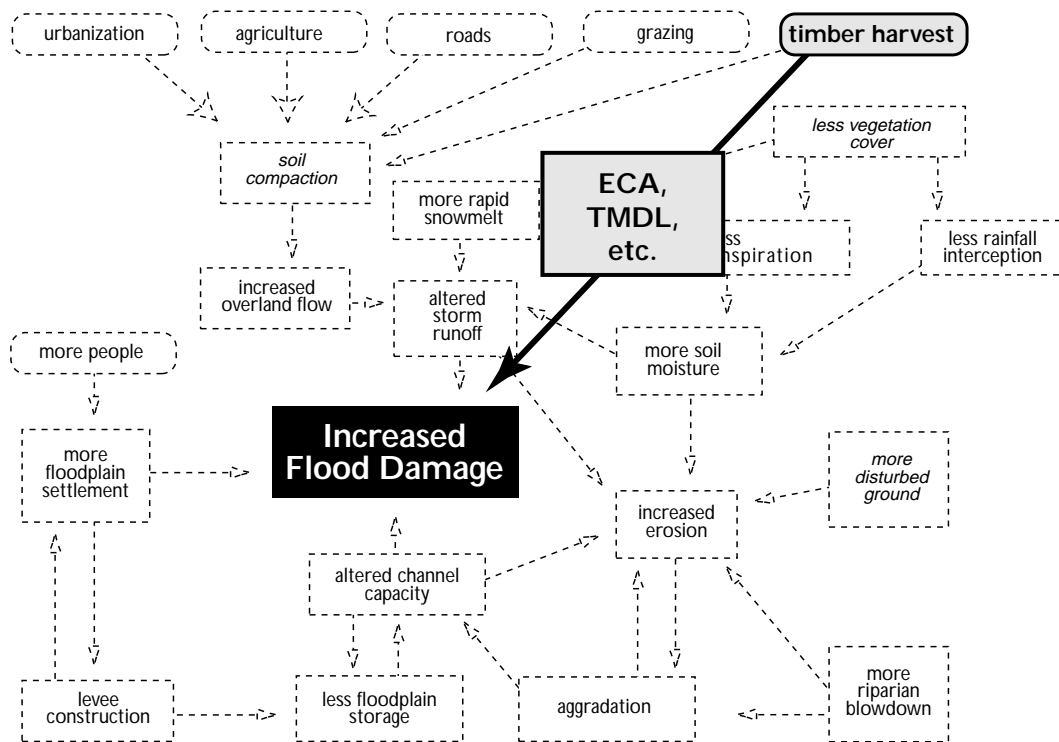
urbanization

agriculture

roads

grazing

timber harvest

soil compaction

less vegetation cover

more rapid snowmelt

ECA, TMDL, etc.

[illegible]ss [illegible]nspiration

less rainfall interception

increased overland flow

altered storm runoff

more people

more soil moisture

more floodplain settlement

Increased Flood Damage

more disturbed ground

increased erosion

altered channel capacity

levee construction

less floodplain storage

aggradation

more riparian blowdown